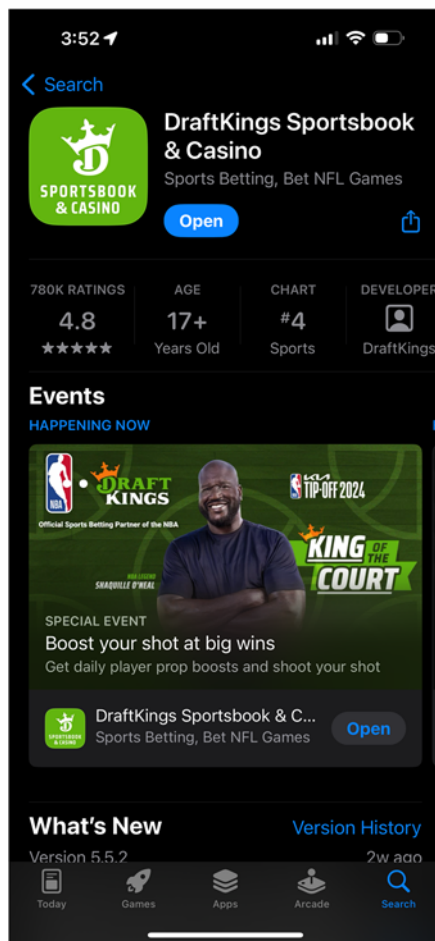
3:52

Search

SPORTSBOOK & CASINO

DraftKings Sportsbook & Casino
Sports Betting, Bet NFL Games

Open

780K RATINGS
4.8
★★★★★

AGE
17+
Years Old

CHART
#4
Sports

DEVELOPER
DraftKings

Events
HAPPENING NOW

NBA • DRAFT KINGS
Official Sports Betting Partner of the NBA

NBA TIP-OFF 2024

NBA LEGEND SHAQUILLE O'NEAL

KING OF THE COURT

SPECIAL EVENT
Boost your shot at big wins
Get daily player prop boosts and shoot your shot

SPORTSBOOK & CASINO
DraftKings Sportsbook & C...
Sports Betting, Bet NFL Games
Open

What's New
Version History
Version 5.5.2
2w ago

Today
Games
Apps
Arcade
Search